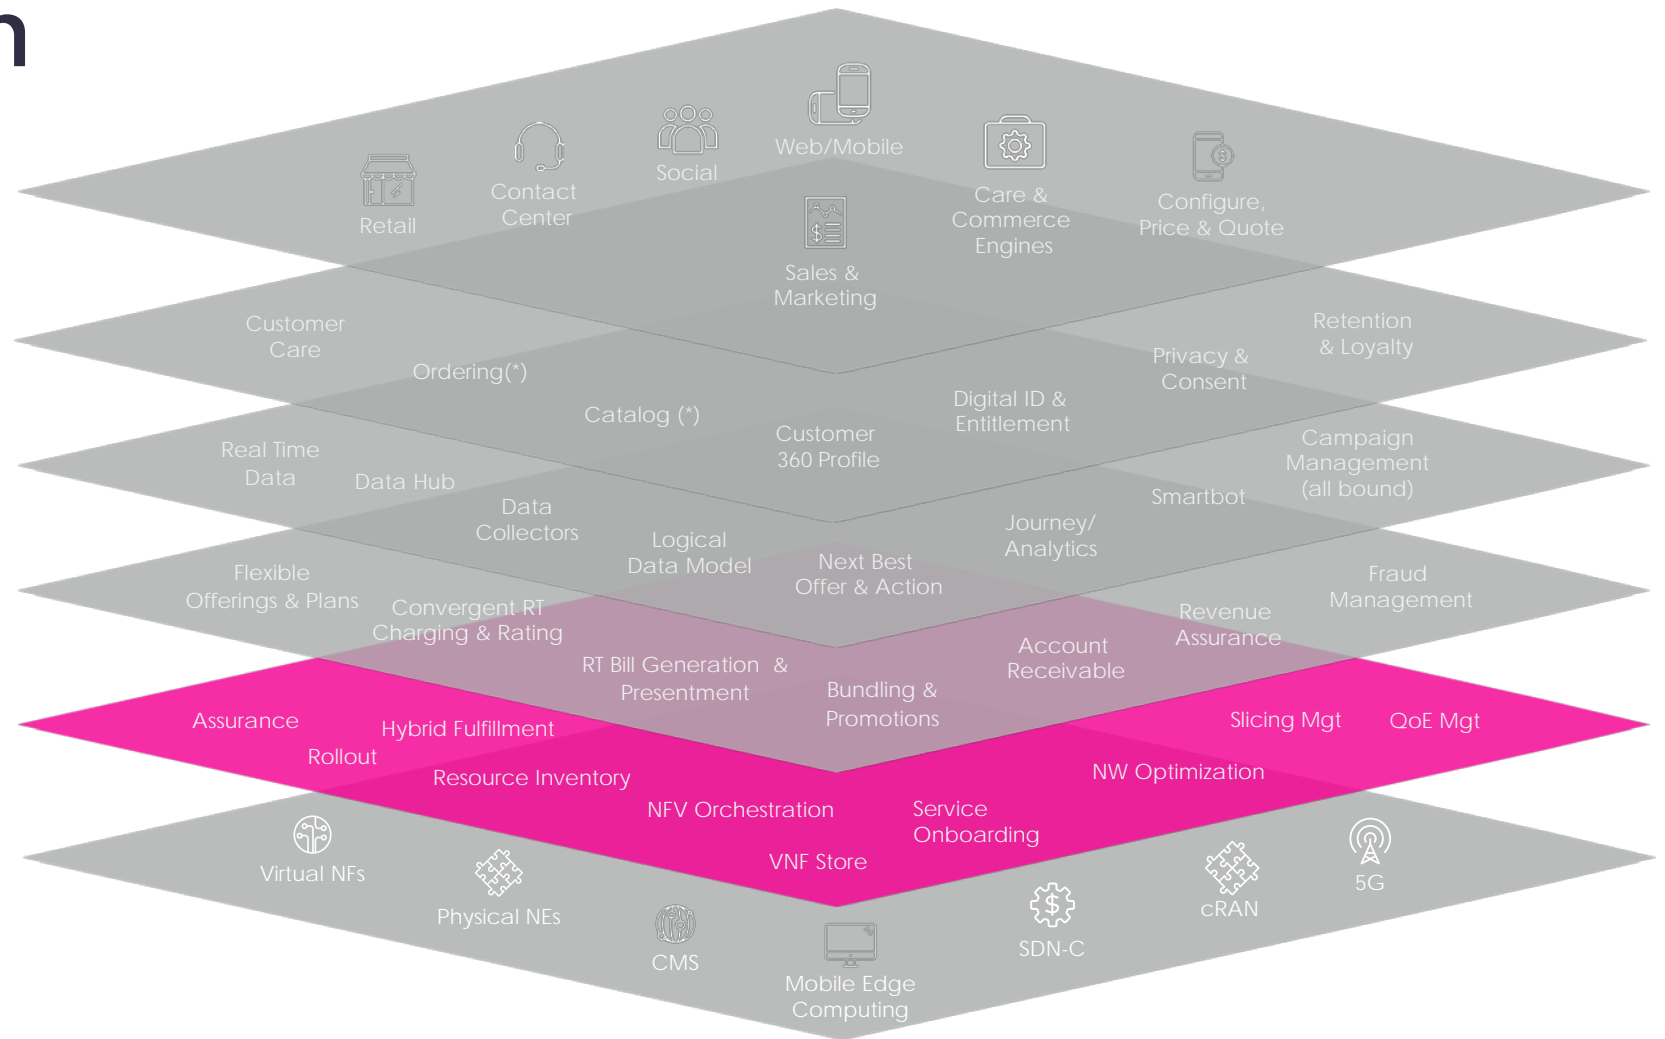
Web/Mobile

Social

Contact Center

Retail

Care & Commerce Engines

Configure, Price & Quote

Sales & Marketing

Customer Care

Ordering(*)

Catalog (*)

Privacy & Consent

Retention & Loyalty

Digital ID & Entitlement

Customer 360 Profile

Real Time Data

Data Hub

Campaign Management (all bound)

Smartbot

Data Collectors

Logical Data Model

Journey/ Analytics

Next Best Offer & Action

Flexible Offerings & Plans

Convergent RT Charging & Rating

Fraud Management

Revenue Assurance

Account Receivable

RT Bill Generation & Presentment

Bundling & Promotions

Assurance

Hybrid Fulfillment

Rollout

Slicing Mgt

QoE Mgt

Resource Inventory

NW Optimization

NFV Orchestration

Service Onboarding

VNF Store

Virtual NFs

Physical NEs

CMS

Mobile Edge Computing

SDN-C

cRAN

5G